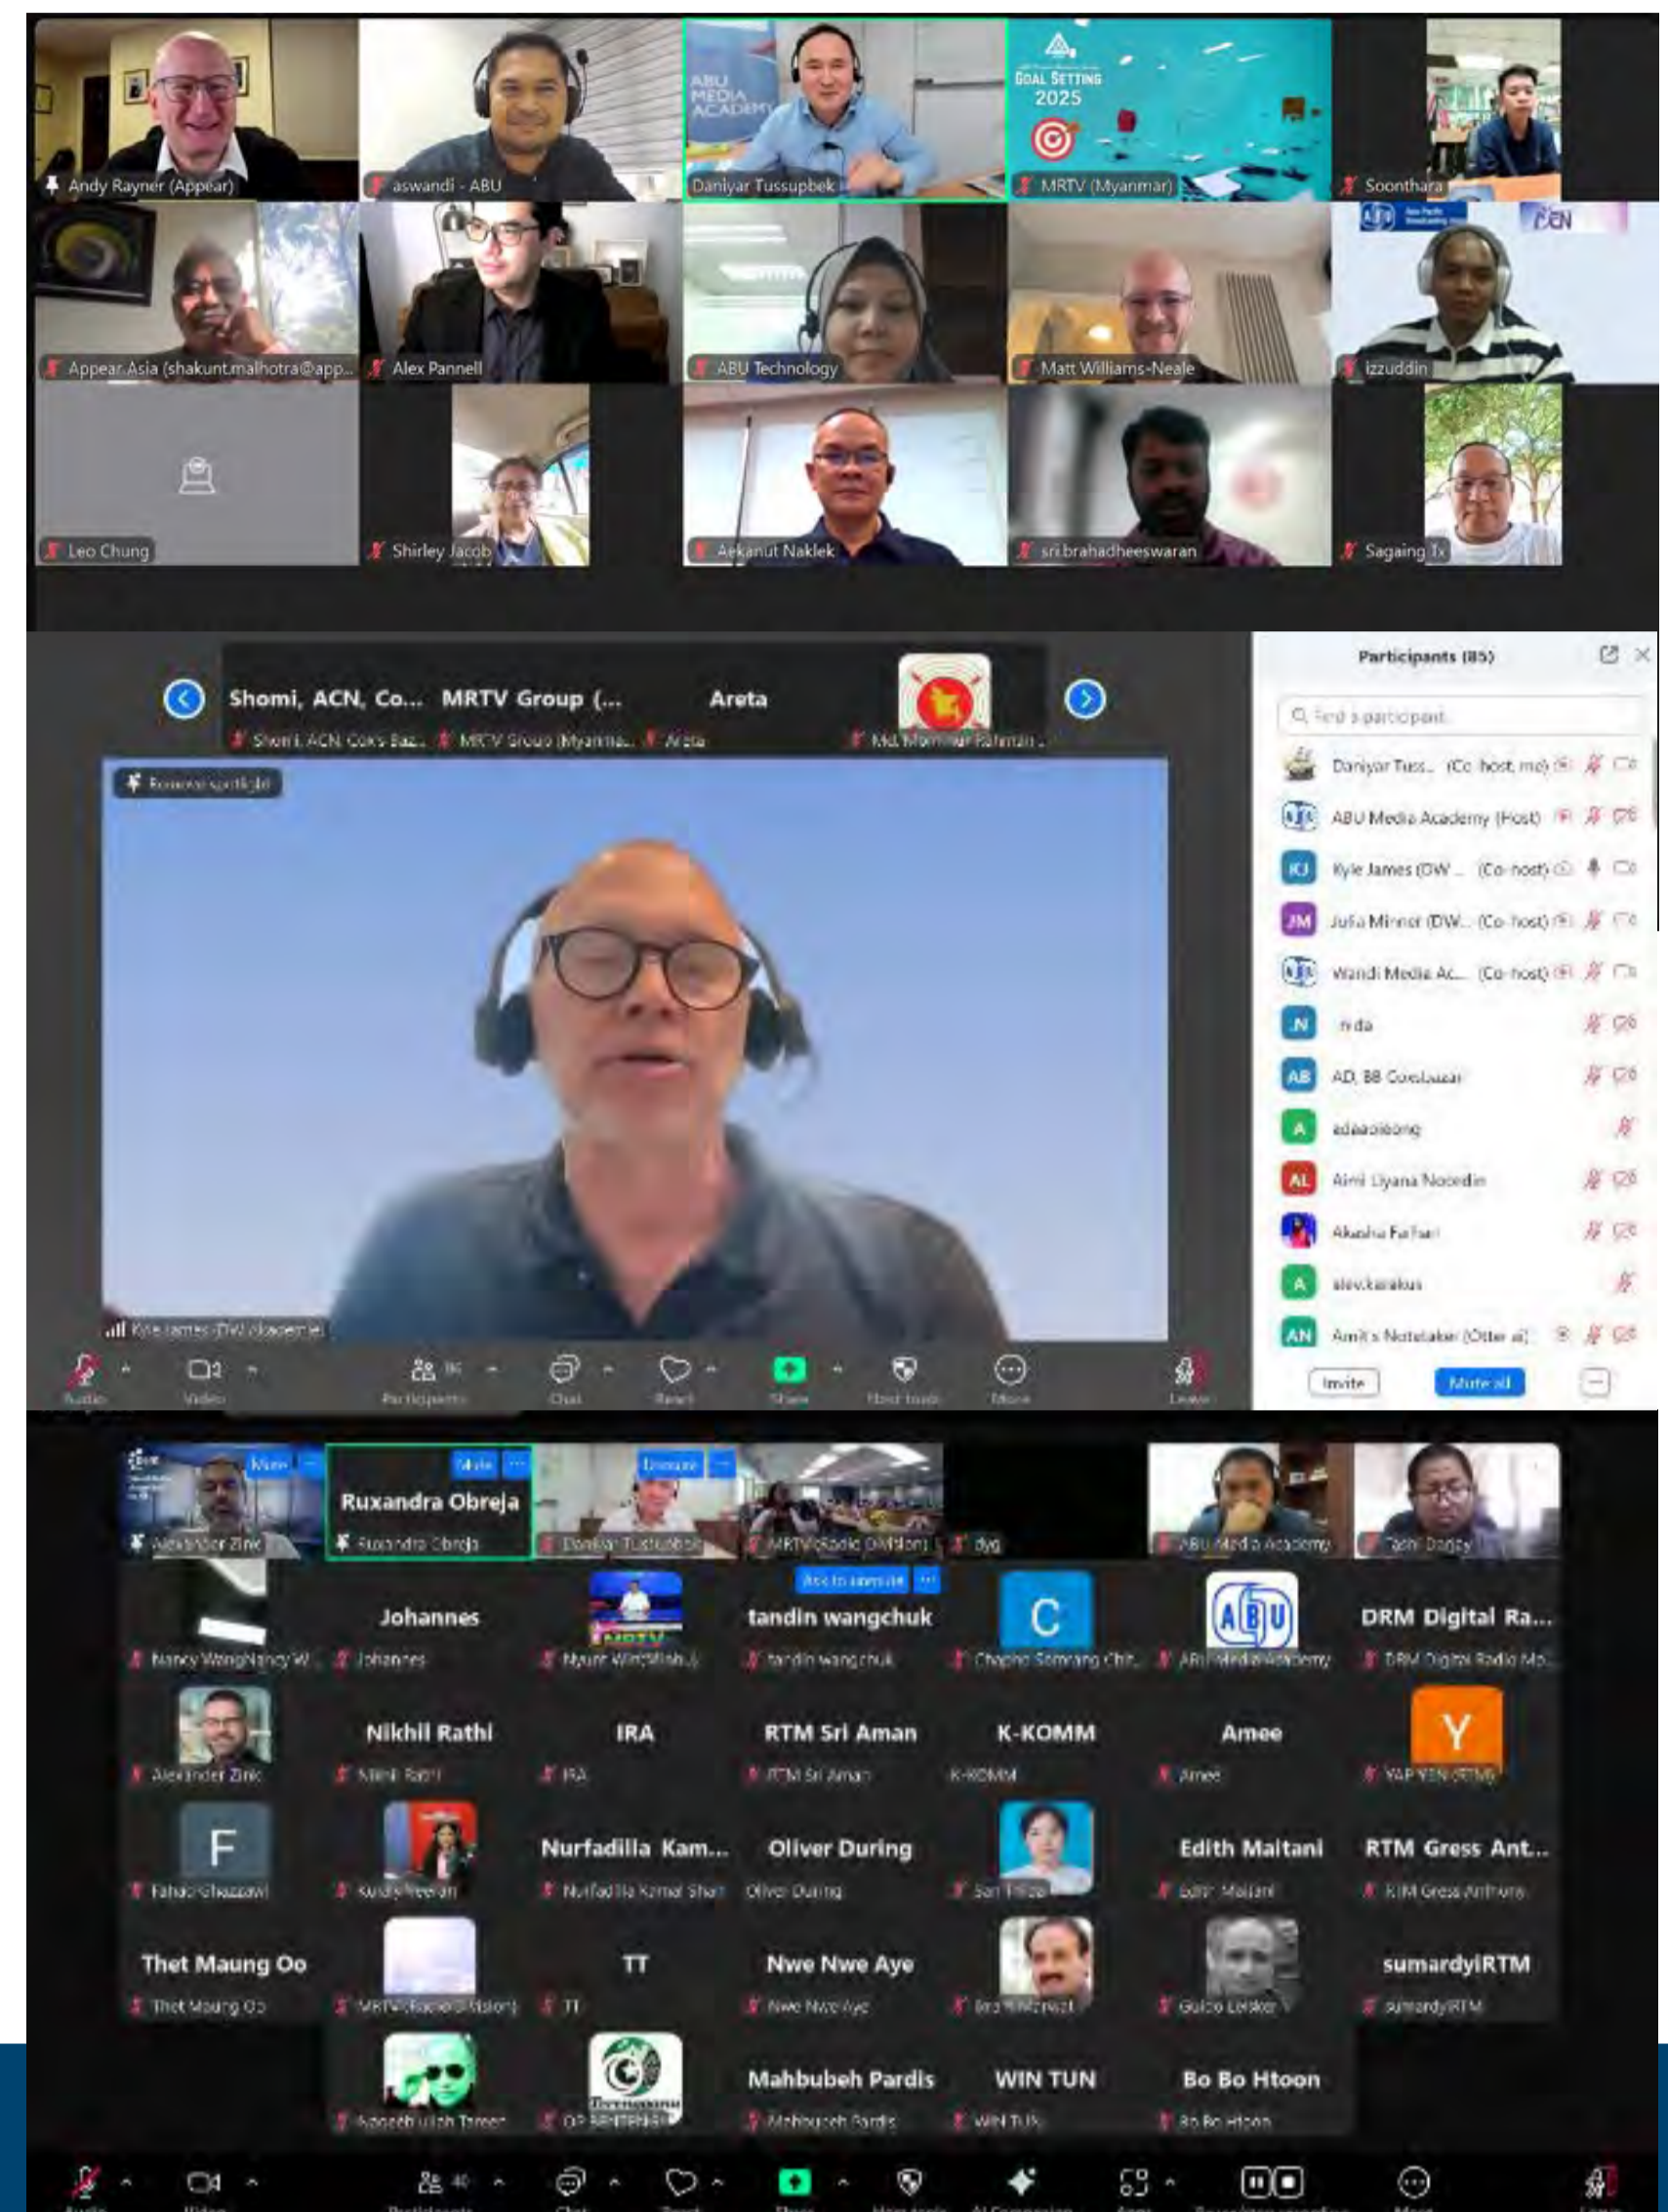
Andy Rayner (Appear)
aswandi - ABU
ABU MEDIA ACADEMY
Daniyar Tussupbek
GOAL SETTING 2025
MRTV (Myanmar)
Soonthara
Appear.Asia (shakunt.malhotra@app...
Alex Pannell
ABU Technology
Matt Williams-Neale
izzuddin
Leo Chung
Shirley Jacob
Aekanut Naklek
sri.brahadheeswaran
Sagaing Tx

Shomi, ACN, Co...
MRTV Group (...
Areta
Shomi, ACN Cox's Baz...
MRTV Group (Myanma...
Areta
Md. Mominur Rahman...
Remove spotlight
Kyle James (DW Akademie)
Audio
Video
Participants
Chat
React
Share
Host tools
More
Leave

Participants (85)
Find a participant
Daniyar Tuss... (Co-host, me)
ABU Media Academy (Host)
Kyle James (DW... (Co-host)
Julia Minner (DW... (Co-host)
Wandi Media Ac... (Co-host)
nda
AD, BB Coxbazar
adaaoisong
Aini Liyana Noordin
Akasha Farhan
alex.karakus
Amit's Notetaker (Otter.ai)
Invite
Mute all

Alexander Zink
Ruxandra Obreja
Ruxandra Obreja
Daniyar Tussupbek
MRTV(Radio Division)
dyg
ABU Media Academy
Tashi Dorjey
Nancy WangNancy W...
Johannes
Johannes
Myunt Win(Minh...)
Ask to unmute
tandin wangchuk
tandin wangchuk
C
Chapho Somrang Chr...
ABU Media Academy
DRM Digital Ra...
DRM Digital Radio Mo...
Alexander Zink
Nikhil Rathi
Nikhil Rathi
IRA
IRA
RTM Sri Aman
RTM Sri Aman
K-KOMM
K-KOMM
Amee
Amee
Y
YAP YEN (RTM)
F
Fahad Ghazzawi
Sundy Reeram
Nurfadilla Kam...
Nurfadilla Kamal Shah
Oliver During
Oliver During
San Thida
Edith Maitani
Edith Maitani
RTM Gress Ant...
RTM Gress Anthony
Thet Maung Oo
Thet Maung Oo
MRTV(Radio Division)
TT
TT
Nwe Nwe Aye
Nwe Nwe Aye
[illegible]
Guido Leisker
sumardyIRTM
sumardyIRTM
Kaneeb ullah Tanver
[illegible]
Mahbubeh Pardis
Mahbubeh Pardis
WIN TUN
WIN TUN
Bo Bo Htoon
Bo Bo Htoon
Audio
Video
Participants
Chat
React
Share
Host tools
AI Companion
Apps
More
Leave